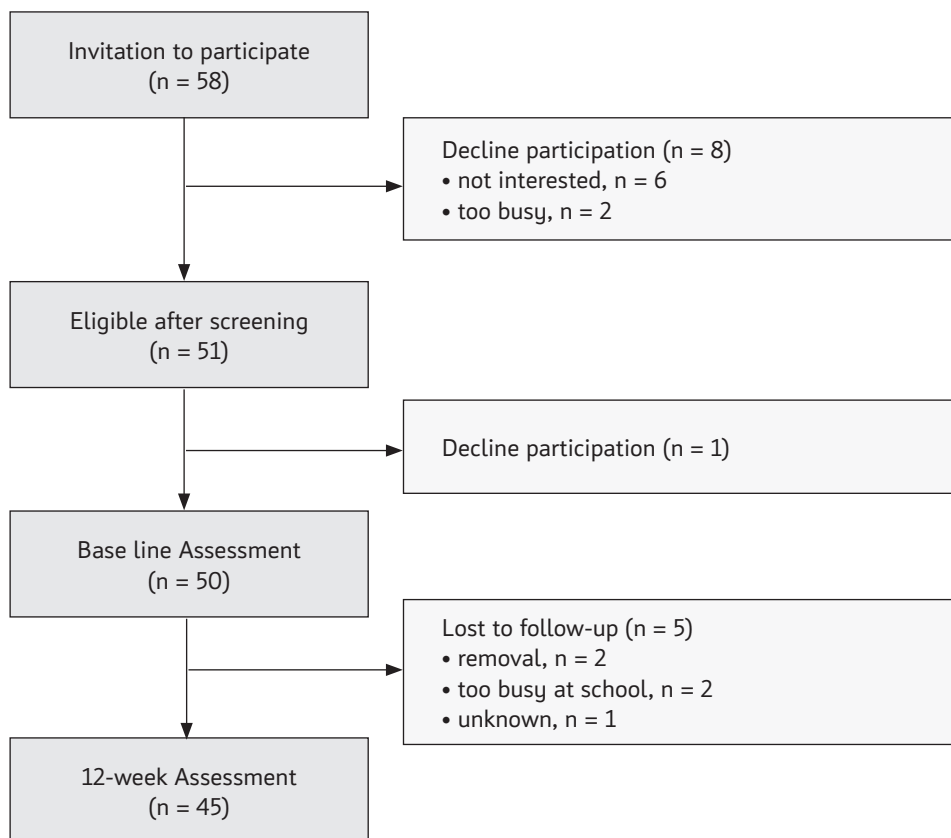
Invitation to participate
(n = 58)

Decline participation (n = 8)
• not interested, n = 6
• too busy, n = 2

Eligible after screening
(n = 51)

Decline participation (n = 1)

Base line Assessment
(n = 50)

Lost to follow-up (n = 5)
• removal, n = 2
• too busy at school, n = 2
• unknown, n = 1

12-week Assessment
(n = 45)